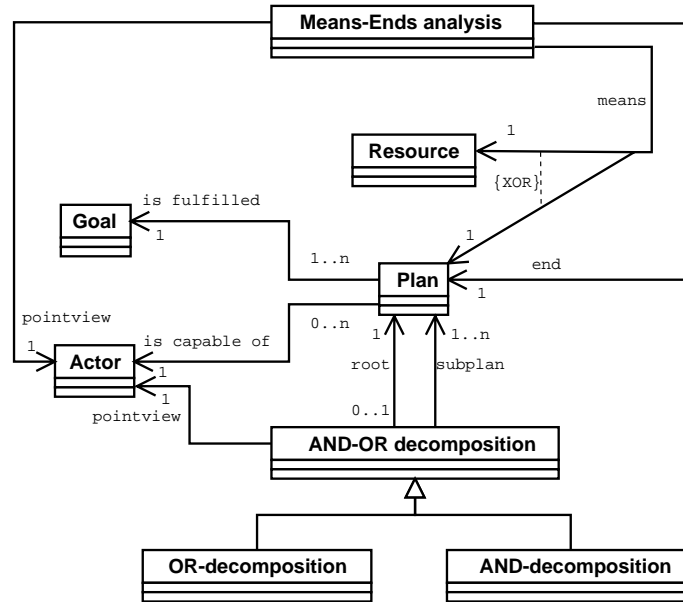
Means-Ends analysis

means

1

Resource

{XOR}

is fulfilled

Goal

1

1

1..n

Plan

end

1

pointview

0..n

1

is capable of

1..n

1

Actor

1

root

subplan

1

pointview

0..1

AND-OR decomposition

OR-decomposition

AND-decomposition